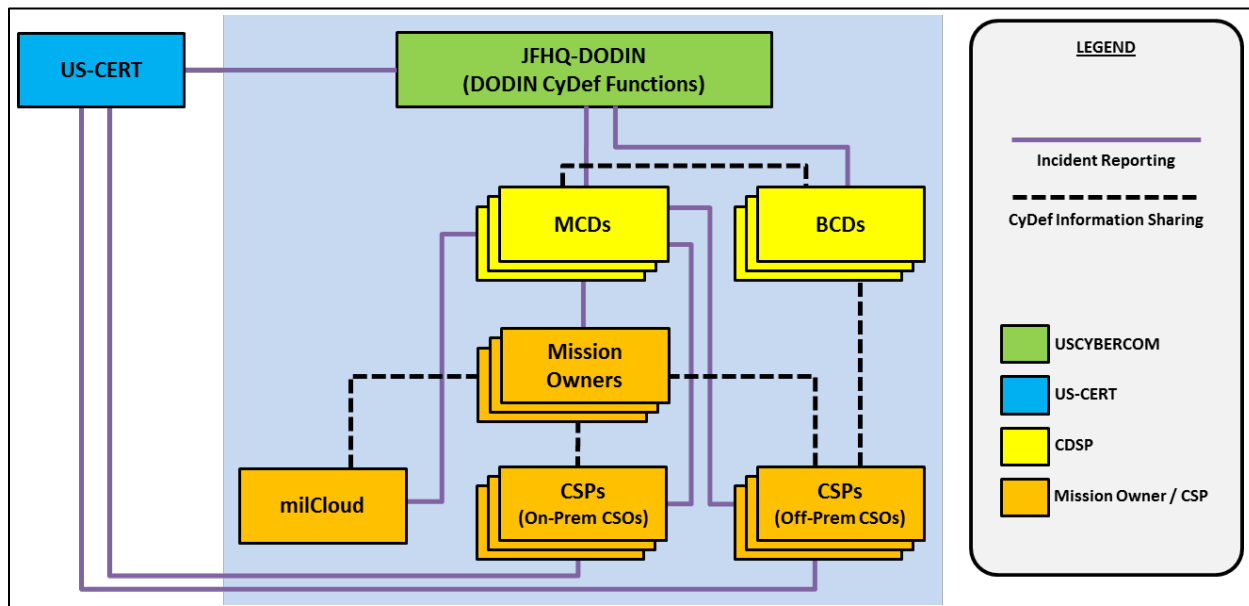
US-CERT

JFHQ-DODIN
(DODIN CyDef Functions)

MCDs

BCDs

Mission Owners

milCloud

CSPs
(On-Prem CSOs)

CSPs
(Off-Prem CSOs)

LEGEND

Incident Reporting

CyDef Information Sharing

USCYBERCOM

US-CERT

CDSP

Mission Owner / CSP